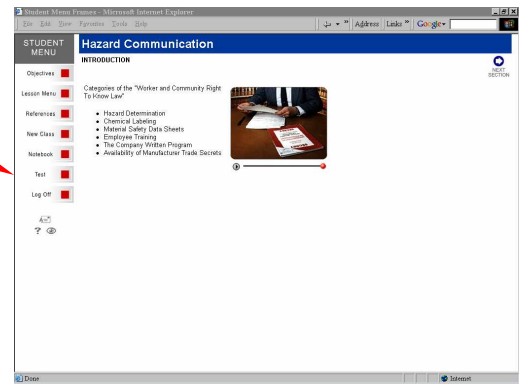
Student Menu Frames - Microsoft Internet Explorer

File Edit View Favorites Tools Help

Address Links » Google

STUDENT MENU

Objectives

Lesson Menu

References

New Class

Notebook

Test

Log Off

?

Hazard Communication

INTRODUCTION

NEXT SECTION

Categories of the "Worker and Community Right To Know Law"

- Hazard Determination
- Chemical Labeling
- Material Safety Data Sheets
- Employee Training
- The Company Written Program
- Availability of Manufacturer Trade Secrets

Done

Internet